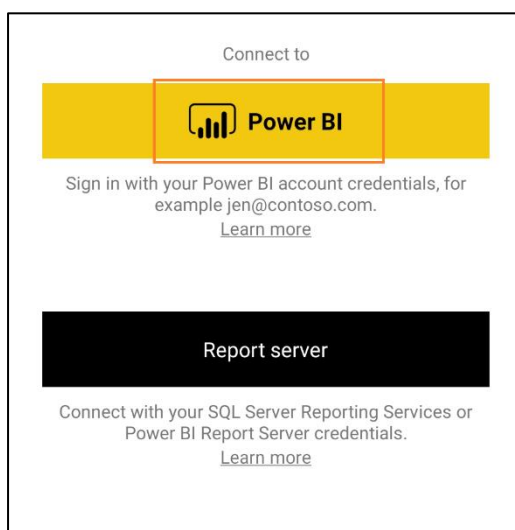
Connect to

Power BI

Sign in with your Power BI account credentials, for example jen@contoso.com.
Learn more

Report server

Connect with your SQL Server Reporting Services or Power BI Report Server credentials.
Learn more